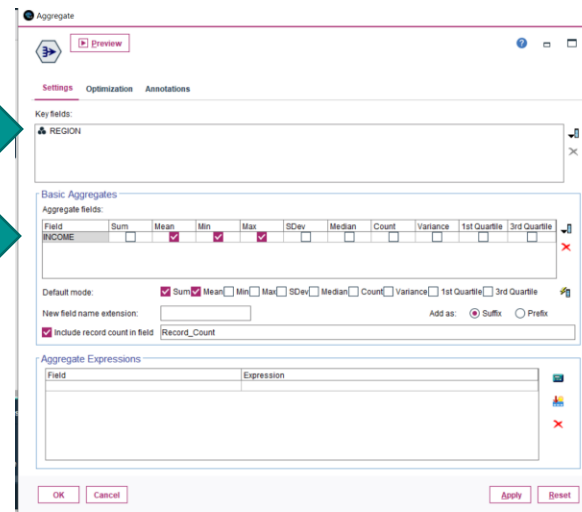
Aggregate

Preview

Settings Optimization Annotations

Key fields:

REGION

Basic Aggregates

Aggregate fields:

| Field | Sum | Mean | Min | Max | SDev | Median | Count | Variance | 1st Quartile | 3rd Quartile |
|---|---|---|---|---|---|---|---|---|---|---|
| INCOME | | ☑ | ☑ | ☑ | | | | | | |

Default mode: Sum Mean Min Max SDev Median Count Variance 1st Quartile 3rd Quartile

New field name extension:

Add as: Suffix Prefix

Include record count in field Record_Count

Aggregate Expressions

| Field | Expression |
|---|---|
| | |

OK Cancel

Apply Reset